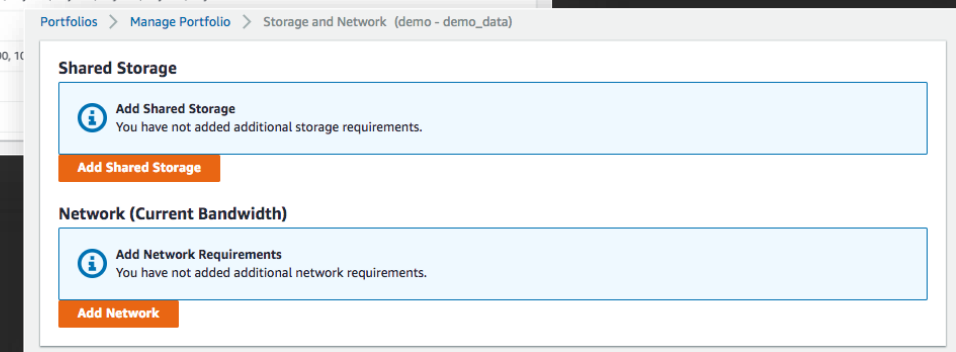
0, 10

Portfolios > Manage Portfolio > Storage and Network (demo - demo_data)

Shared Storage

Add Shared Storage
You have not added additional storage requirements.

Add Shared Storage

Network (Current Bandwidth)

Add Network Requirements
You have not added additional network requirements.

Add Network